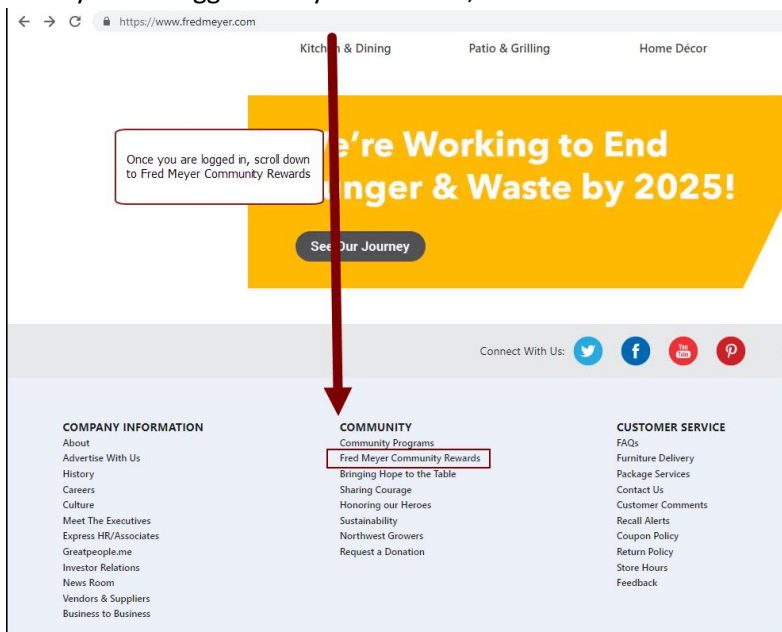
https://www.fredmeyer.com

Kitch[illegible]n & Dining Patio & Grilling Home Décor

Once you are logged in, scroll down to Fred Meyer Community Rewards

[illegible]e're Working to End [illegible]unger & Waste by 2025!

See Our Journey

Connect With Us:

COMPANY INFORMATION
About
Advertise With Us
History
Careers
Culture
Meet The Executives
Express HR/Associates
Greatpeople.me
Investor Relations
News Room
Vendors & Suppliers
Business to Business

COMMUNITY
Community Programs
Fred Meyer Community Rewards
Bringing Hope to the Table
Sharing Courage
Honoring our Heroes
Sustainability
Northwest Growers
Request a Donation

CUSTOMER SERVICE
FAQs
Furniture Delivery
Package Services
Contact Us
Customer Comments
Recall Alerts
Coupon Policy
Return Policy
Store Hours
Feedback